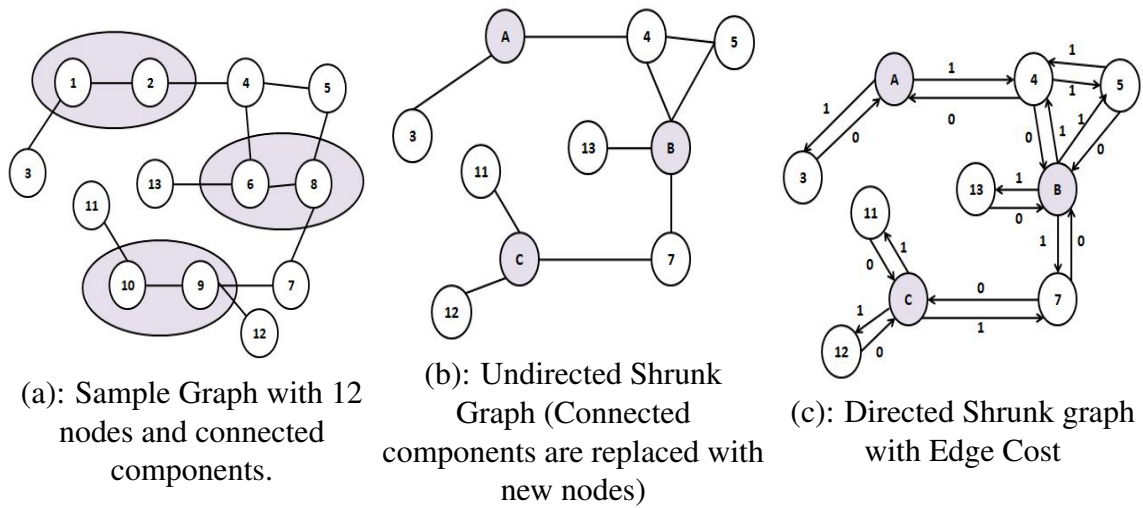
1 2 4 5 3 13 6 8 11 10 9 7 12

(a): Sample Graph with 12 nodes and connected components.

A 4 5 3 13 B 11 C 7 12

(b): Undirected Shrunk Graph (Connected components are replaced with new nodes)

A 1 4 1 5 1 1 0 0 0 1 1 3 0 13 1 B 0 1 0 11 1 0 C 0 7 1 1 12 0

(c): Directed Shrunk graph with Edge Cost